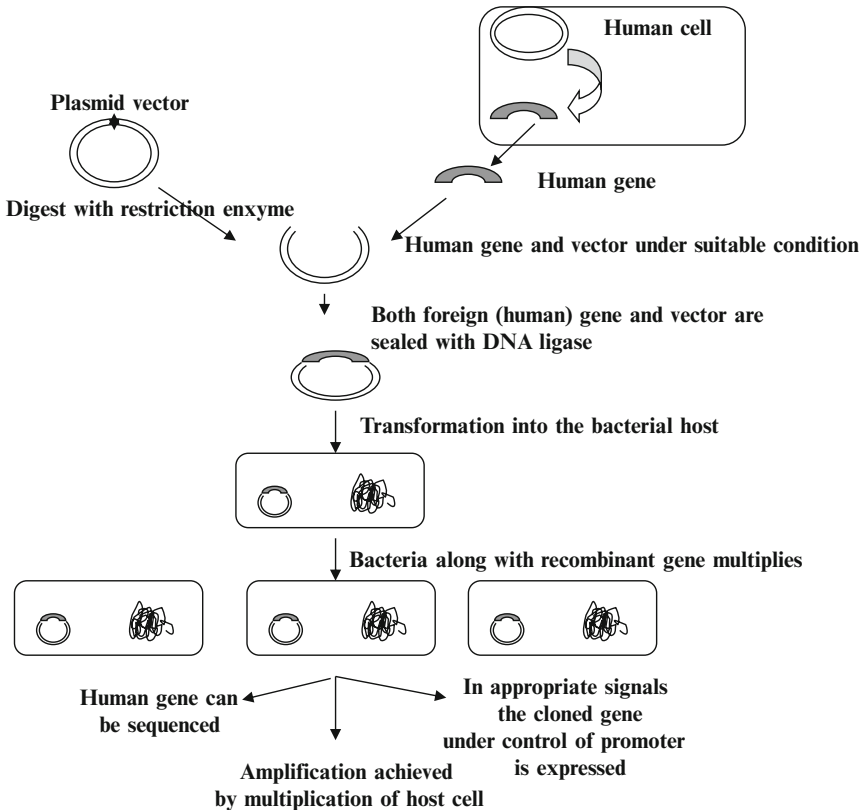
Human cell

Plasmid vector

Human gene

Digest with restriction enxyme

Human gene and vector under suitable condition

Both foreign (human) gene and vector are sealed with DNA ligase

Transformation into the bacterial host

Bacteria along with recombinant gene multiplies

Human gene can be sequenced

In appropriate signals the cloned gene under control of promoter is expressed

Amplification achieved by multiplication of host cell